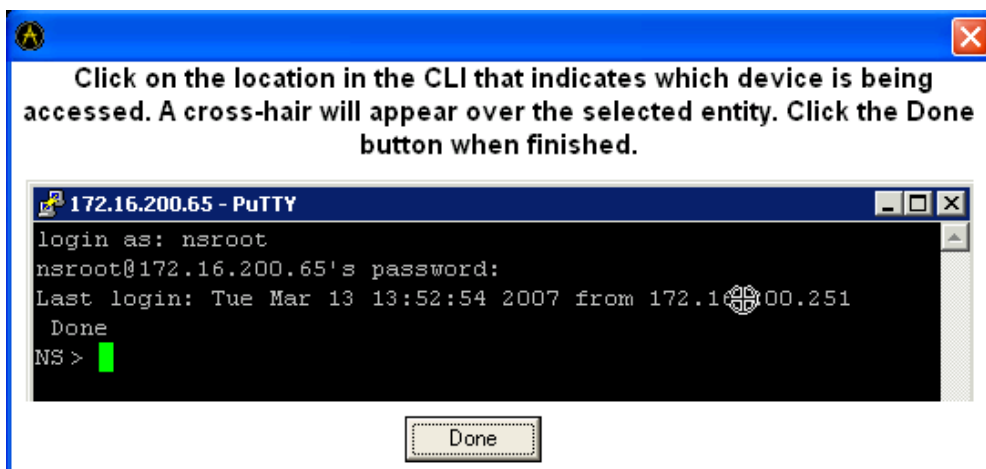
Click on the location in the CLI that indicates which device is being accessed. A cross-hair will appear over the selected entity. Click the Done button when finished.

172.16.200.65 - PuTTY

login as: nsroot
nsroot@172.16.200.65's password:
Last login: Tue Mar 13 13:52:54 2007 from 172.1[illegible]00.251
Done
NS >

Done